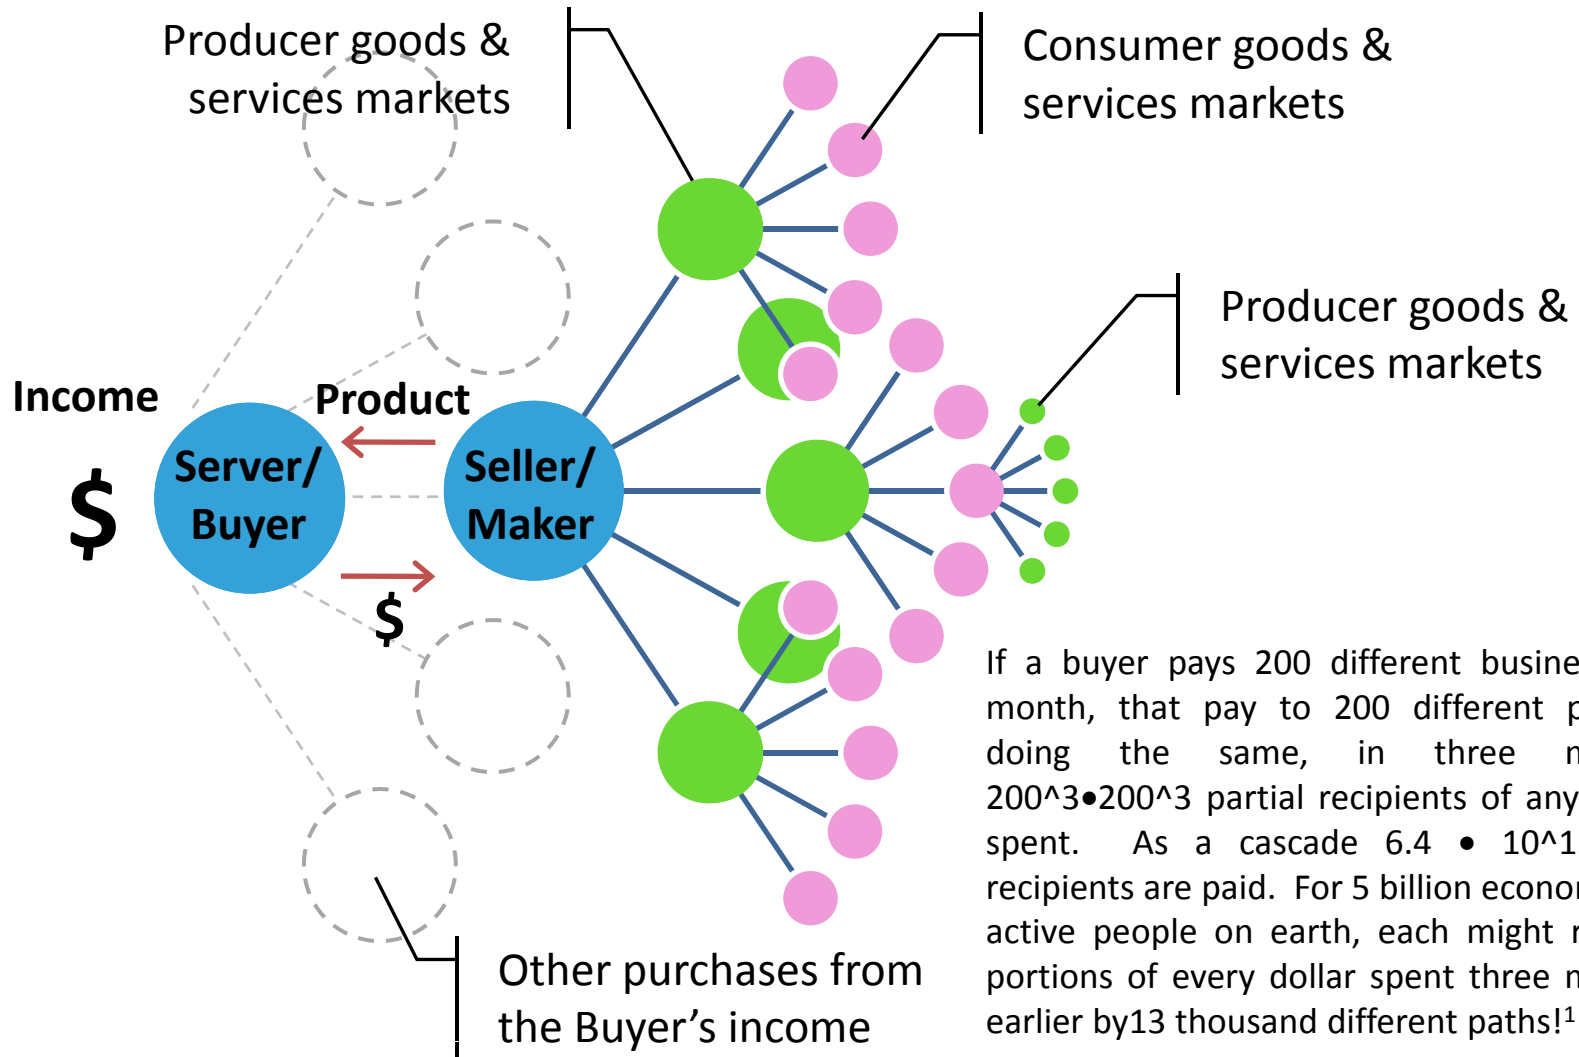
Producer goods & services markets

Consumer goods & services markets

Producer goods & services markets

Income

$

Product

Server/ Buyer

Seller/ Maker

$

If a buyer pays 200 different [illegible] month, that pay to 200 different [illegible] doing the same, in three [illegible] 200^3•200^3 partial recipients of any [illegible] spent. As a cascade 6.4 • 10^1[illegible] recipients are paid. For 5 billion econo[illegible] active people on earth, each might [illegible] portions of every dollar spent three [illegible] earlier by13 thousand different paths!$^1$

Other purchases from the Buyer's income